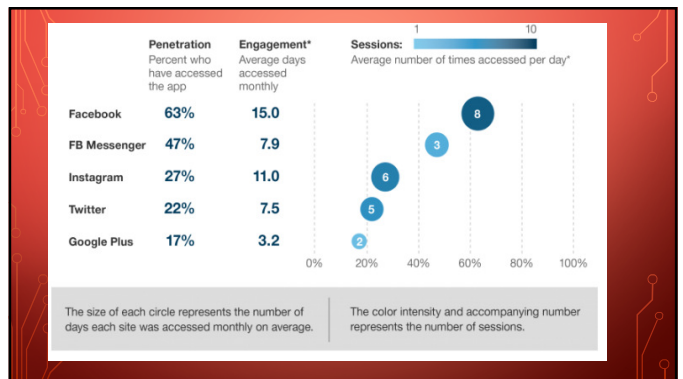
Penetration
Percent who have accessed the app

Engagement*
Average days accessed monthly

Sessions: 1 10
Average number of times accessed per day*

| | Penetration | Engagement* | Sessions |
|---|---|---|---|
| Facebook | 63% | 15.0 | 8 |
| FB Messenger | 47% | 7.9 | 3 |
| Instagram | 27% | 11.0 | 6 |
| Twitter | 22% | 7.5 | 5 |
| Google Plus | 17% | 3.2 | 2 |

0% 20% 40% 60% 80% 100%

The size of each circle represents the number of days each site was accessed monthly on average.

The color intensity and accompanying number represents the number of sessions.